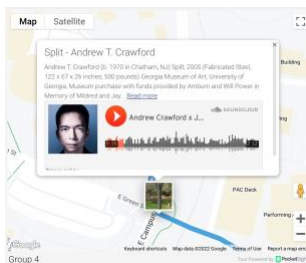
Map
Satellite

Split - Andrew T. Crawford

Andrew T. Crawford (b. 1970 in Chatham, NJ) Split, 2006 (Fabricated Steel, 122 x 67 x 26 inches, 500 pounds) Georgia Museum of Art, University of Georgia; Museum purchase with funds provided by Amburn and Will Power in Memory of Mildred and Jay... Read more

SOUNDCLOUD

Andrew Crawford x J...

Building

PAC Deck

Performing

E Green

E Campus

Google

Keyboard shortcuts
Map data ©2022 Google
Terms of Use
Report a map error

Group 4

Tour Powered by PocketSights